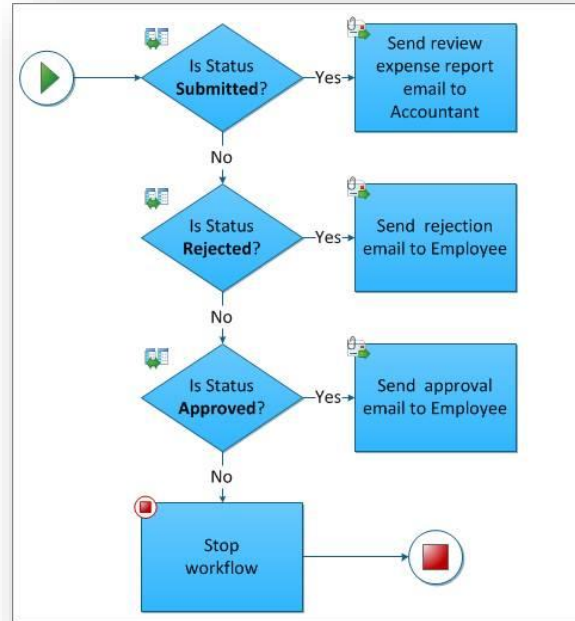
Is Status **Submitted**?

Yes

Send review expense report email to Accountant

No

Is Status **Rejected**?

Yes

Send rejection email to Employee

No

Is Status **Approved**?

Yes

Send approval email to Employee

No

Stop workflow